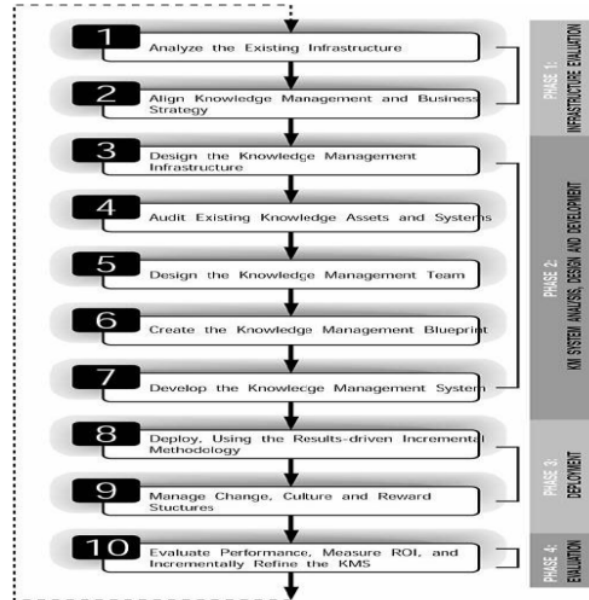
1 Analyze the Existing Infrastructure

2 Align Knowledge Management and Business Strategy

3 Design the Knowledge Management Infrastructure

4 Audit Existing Knowledge Assets and Systems

5 Design the Knowledge Management Team

6 Create the Knowledge Management Blueprint

7 Develop the Knowlecge Management System

8 Deploy, Using the Results-driven Incremental Methodology

9 Manage Change, Culture and Reward Stuctures

10 Evaluate Performance, Measure ROI, and Incrementally Refine the KMS

PHASE 1: INFRASTRUCTURE EVALUATION

PHASE 2: KM SYSTEM ANALYSIS, DESIGN AND DEVELOPMENT

PHASE 3: DEPLOYMENT

PHASE 4: EVALUATION